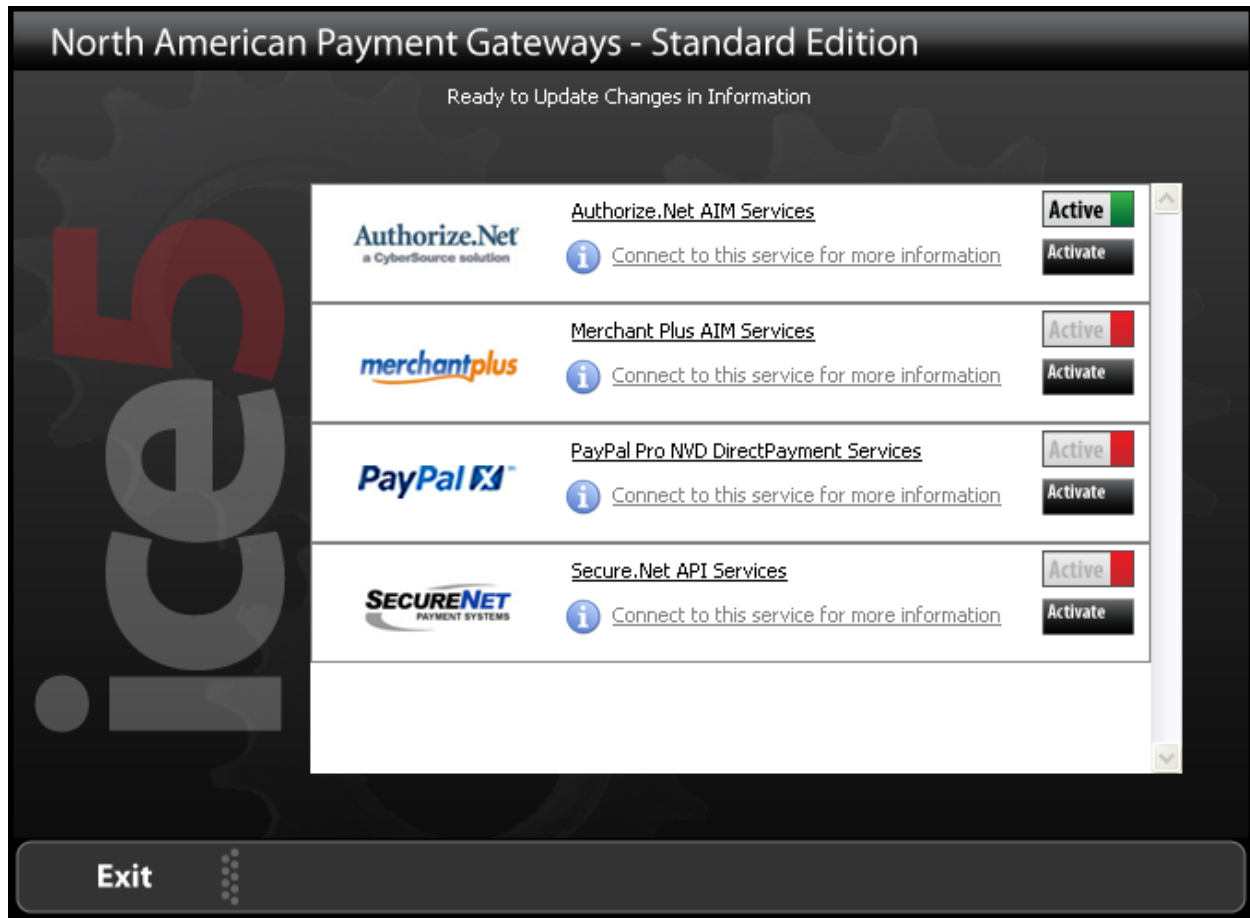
North American Payment Gateways - Standard Edition

Ready to Update Changes in Information

ice5

Authorize.Net
a CyberSource solution

Authorize.Net AIM Services

Connect to this service for more information

Active

Activate

merchantplus

Merchant Plus AIM Services

Connect to this service for more information

Active

Activate

PayPal X

PayPal Pro NVD DirectPayment Services

Connect to this service for more information

Active

Activate

SECURENET
PAYMENT SYSTEMS

Secure.Net API Services

Connect to this service for more information

Active

Activate

Exit